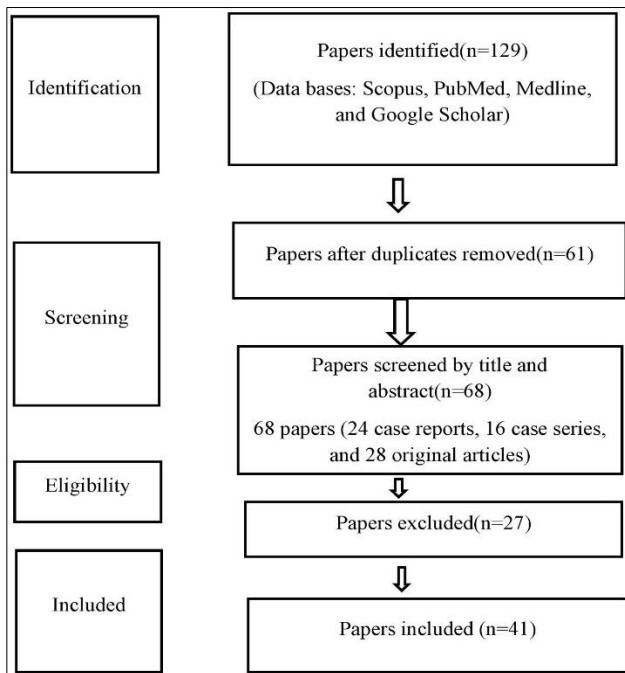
Identification

Papers identified(n=129)

(Data bases: Scopus, PubMed, Medline, and Google Scholar)

Screening

Papers after duplicates removed(n=61)

Papers screened by title and abstract(n=68)

68 papers (24 case reports, 16 case series, and 28 original articles)

Eligibility

Papers excluded(n=27)

Included

Papers included (n=41)